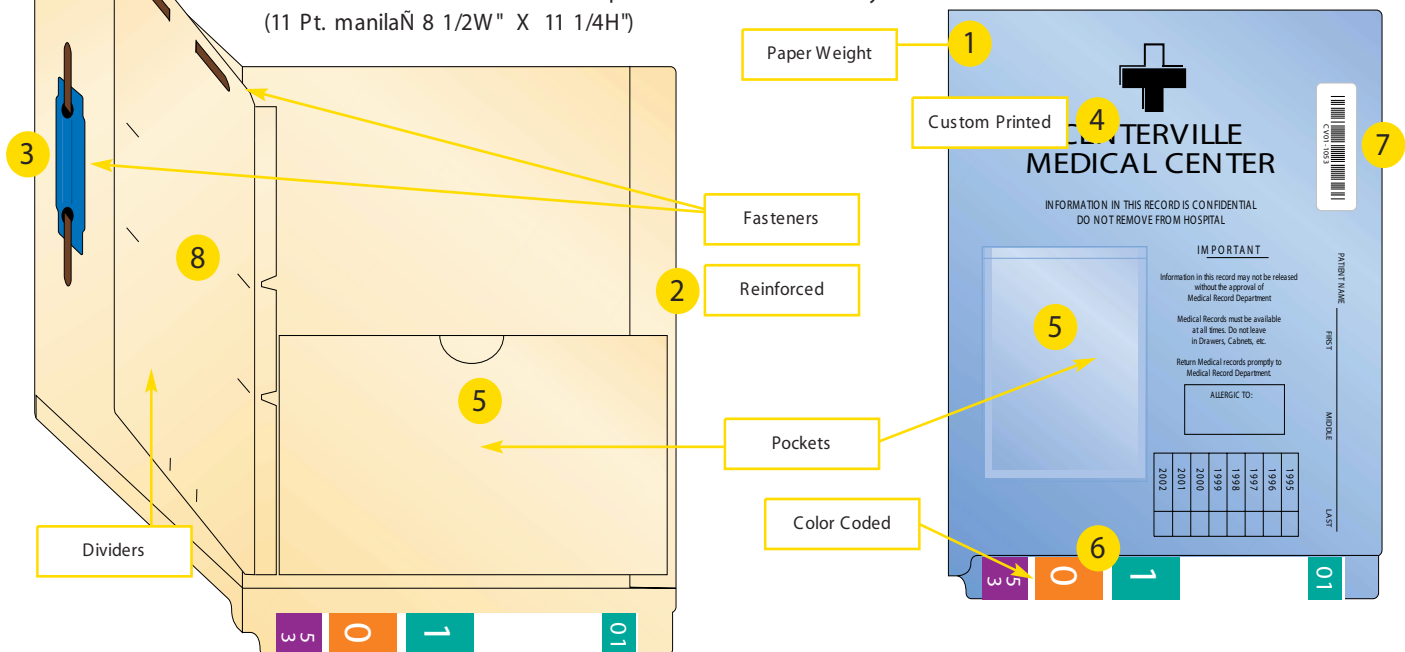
(11 Pt. manilaÑ 8 1/2W" X 11 1/4H")

Paper Weight 1

Custom Printed 4

CENTERVILLE MEDICAL CENTER

CV01-1053 7

INFORMATION IN THIS RECORD IS CONFIDENTIAL
DO NOT REMOVE FROM HOSPITAL

IMPORTANT

Information in this record may not be released without the approval of Medical Record Department

Medical Records must be available at all times. Do not leave in Drawers, Cabnets, etc.

Return Medical records promptly to Medical Record Department.

ALLERGIC TO:

PATIENT NAME
FIRST
MIDDLE
LAST

| 2002 | 2001 | 2000 | 1999 | 1998 | 1997 | 1996 | 1995 |
|---|---|---|---|---|---|---|---|
| | | | | | | | |
| | | | | | | | |

3

8

Fasteners

2 Reinforced

5

5

Pockets

Color Coded

6

Dividers

5 3 0 1 01

5 3 0 1 01